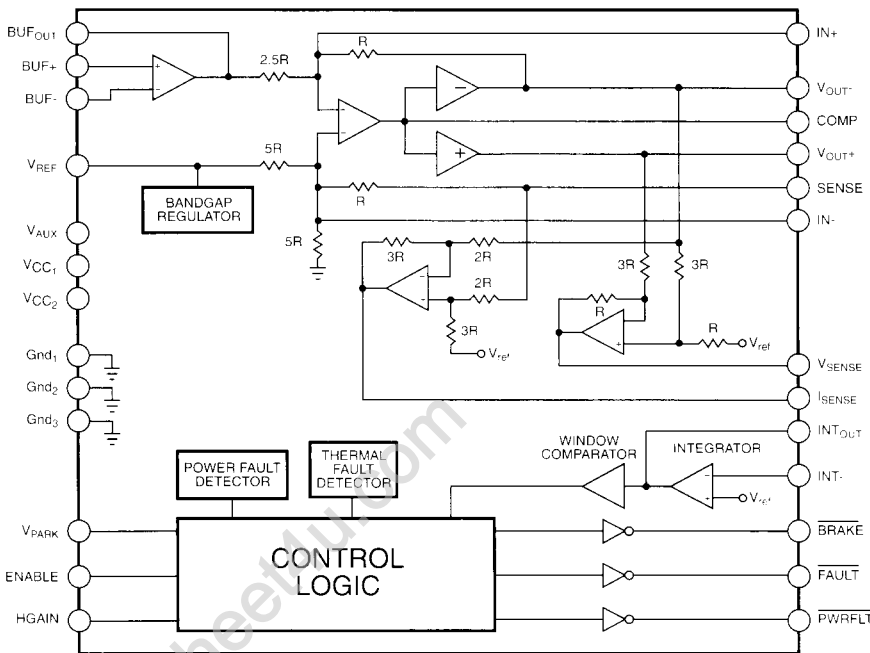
$BUF_{OUT1}$

BUF+

BUF-

$V_{REF}$

BANDGAP REGULATOR

$V_{AUX}$

$VCC_1$

$VCC_2$

$Gnd_1$

$Gnd_2$

$Gnd_3$

2.5R

R

5R

R

5R

3R

2R

2R

3R

3R

3R

R

R

$V_{ref}$

$V_{ref}$

IN+

$V_{OUT-}$

COMP

$V_{OUT+}$

SENSE

IN-

$V_{SENSE}$

$I_{SENSE}$

$INT_{OUT}$

INT-

WINDOW COMPARATOR

INTEGRATOR

$V_{ref}$

POWER FAULT DETECTOR

THERMAL FAULT DETECTOR

$V_{PARK}$

ENABLE

HGAIN

CONTROL LOGIC

$\overline{BRAKE}$

$\overline{FAULT}$

$\overline{PWRFLT}$

sheet4u.com